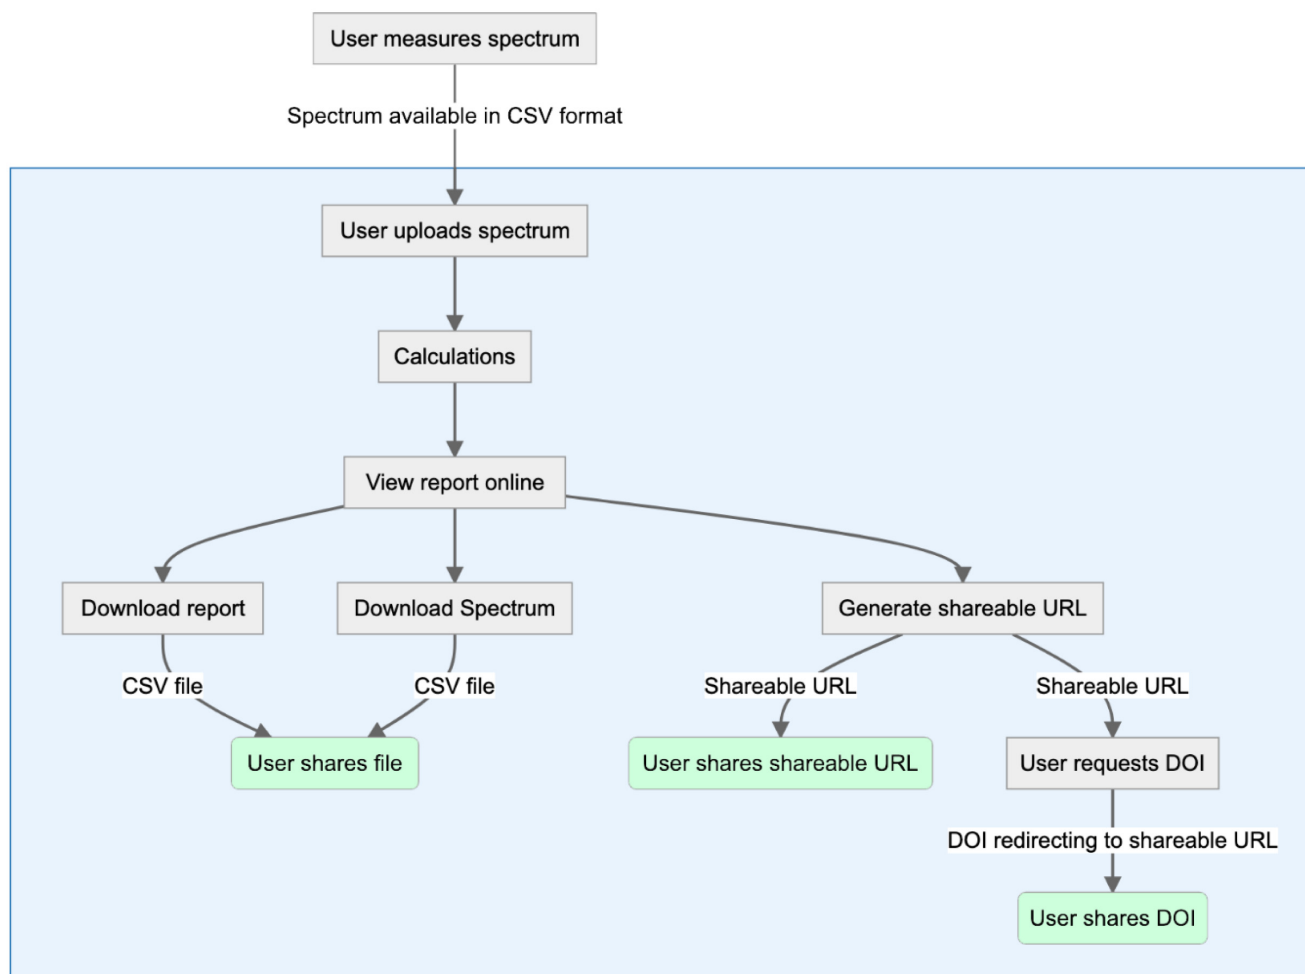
User measures spectrum

Spectrum available in CSV format

User uploads spectrum

Calculations

View report online

Download report

Download Spectrum

Generate shareable URL

CSV file

CSV file

Shareable URL

Shareable URL

User shares file

User shares shareable URL

User requests DOI

DOI redirecting to shareable URL

User shares DOI